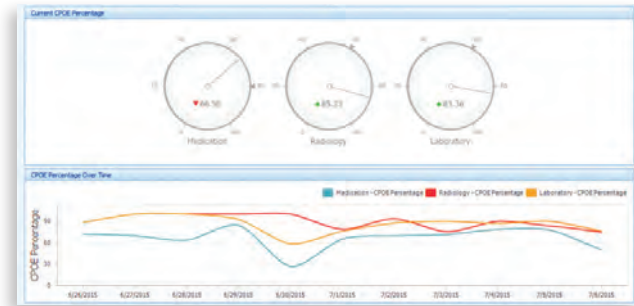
Current CPOE Percentage

66.50
Medication

85.23
Radiology

85.34
Laboratory

CPOE Percentage Over Time

Medication - CPOE Percentage
Radiology - CPOE Percentage
Laboratory - CPOE Percentage

CPOE Percentage

90
60
30
0

6/26/2015
6/27/2015
6/28/2015
6/29/2015
6/30/2015
7/1/2015
7/2/2015
7/3/2015
7/4/2015
7/5/2015
7/6/2015